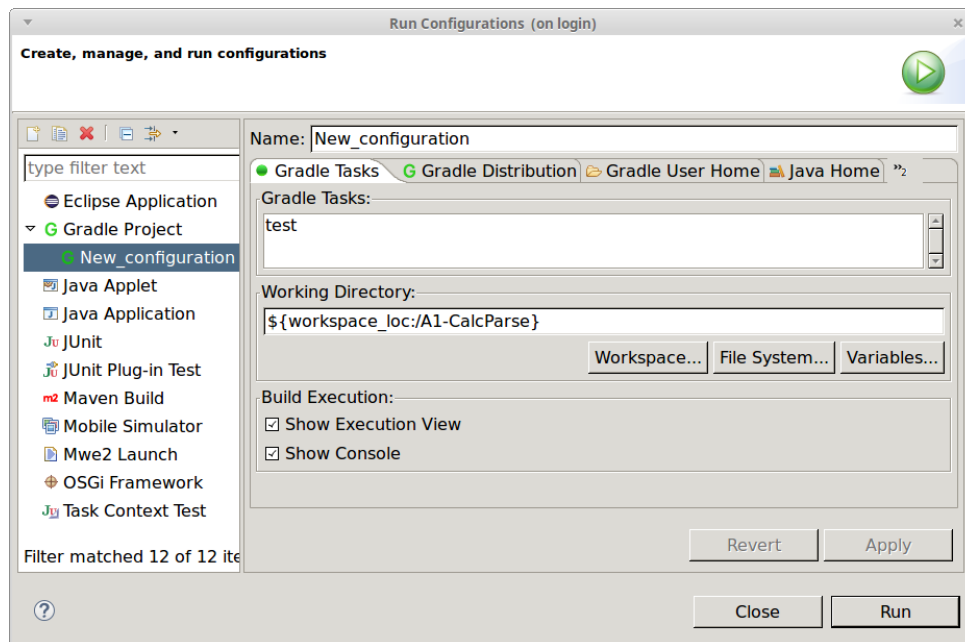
Run Configurations (on login)

Create, manage, and run configurations

type filter text

Eclipse Application
G Gradle Project
G New_configuration
Java Applet
Java Application
JUnit
JUnit Plug-in Test
m2 Maven Build
Mobile Simulator
Mwe2 Launch
OSGi Framework
Task Context Test

Filter matched 12 of 12 ite

Name: New_configuration

Gradle Tasks | G Gradle Distribution | Gradle User Home | Java Home | »2

Gradle Tasks:
test

Working Directory:
${workspace_loc:/A1-CalcParse}
Workspace... File System... Variables...

Build Execution:
☑ Show Execution View
☑ Show Console

Revert Apply

?

Close Run